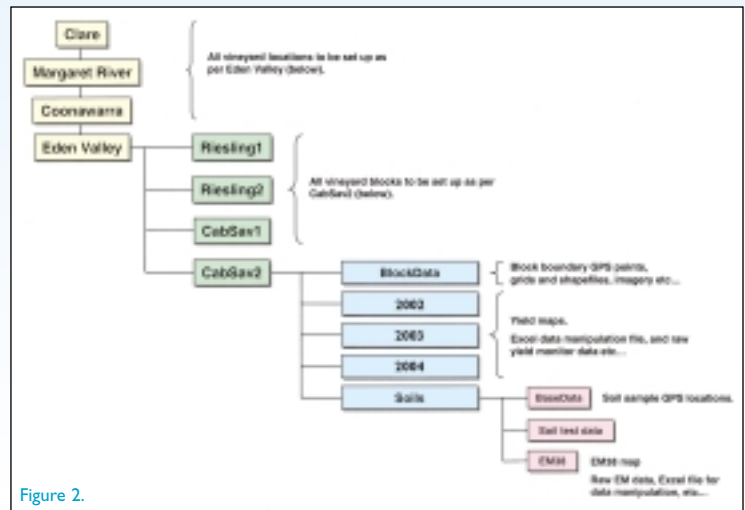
Clare

Margaret River

Coonawarra

Eden Valley

All vineyard locations to be set up as per Eden Valley (below).

Riesling1

Riesling2

CabSav1

All vineyard blocks to be set up as per CabSav2 (below).

CabSav2

BlockData

Block boundary GPS points, grids and shapefiles, imagery etc...

2002

2003

2004

Yield maps.
Excel data manipulation file, and raw yield monitor data etc...

Soils

BaseData

Soil sample GPS locations.

Soil test data

EM38

EM38 map

Raw EM data, Excel file for data manipulation, etc...

Figure 2.